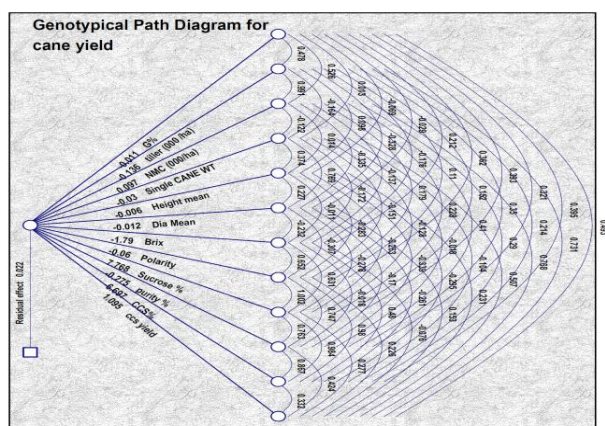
Genotypical Path Diagram for cane yield

-0.411 G%
-0.135 tiller (000/ha)
-0.097 NMC (000/ha)
-0.03 Single CANE WT
-0.006 Height mean
-0.012 Dia Mean
-1.79 Brix
-0.06 Polarity
7.766 Sucrose %
-0.725 purity %
6.687 CCS%
1.068 ccs yield

Residual effect 0.022

0.478
0.997
-0.102
0.374
0.227
-0.222
0.059
1.003
0.763
0.957
0.332

0.526
-0.164
0.934
0.769
-0.017
-0.307
0.651
0.747
0.984
0.424

0.063
0.596
-0.135
-0.172
-0.283
-0.276
-0.019
0.95
0.277

-0.069
-0.358
-0.127
-0.151
-0.253
-0.17
0.46
0.226

-0.038
-0.176
0.179
-0.128
-0.039
-0.281
-0.078

0.212
0.11
0.238
-0.098
-0.265
0.193

0.382
0.102
0.41
-0.104
0.231

0.383
0.35
0.29
0.507

0.221
0.274
0.098

0.395
0.731